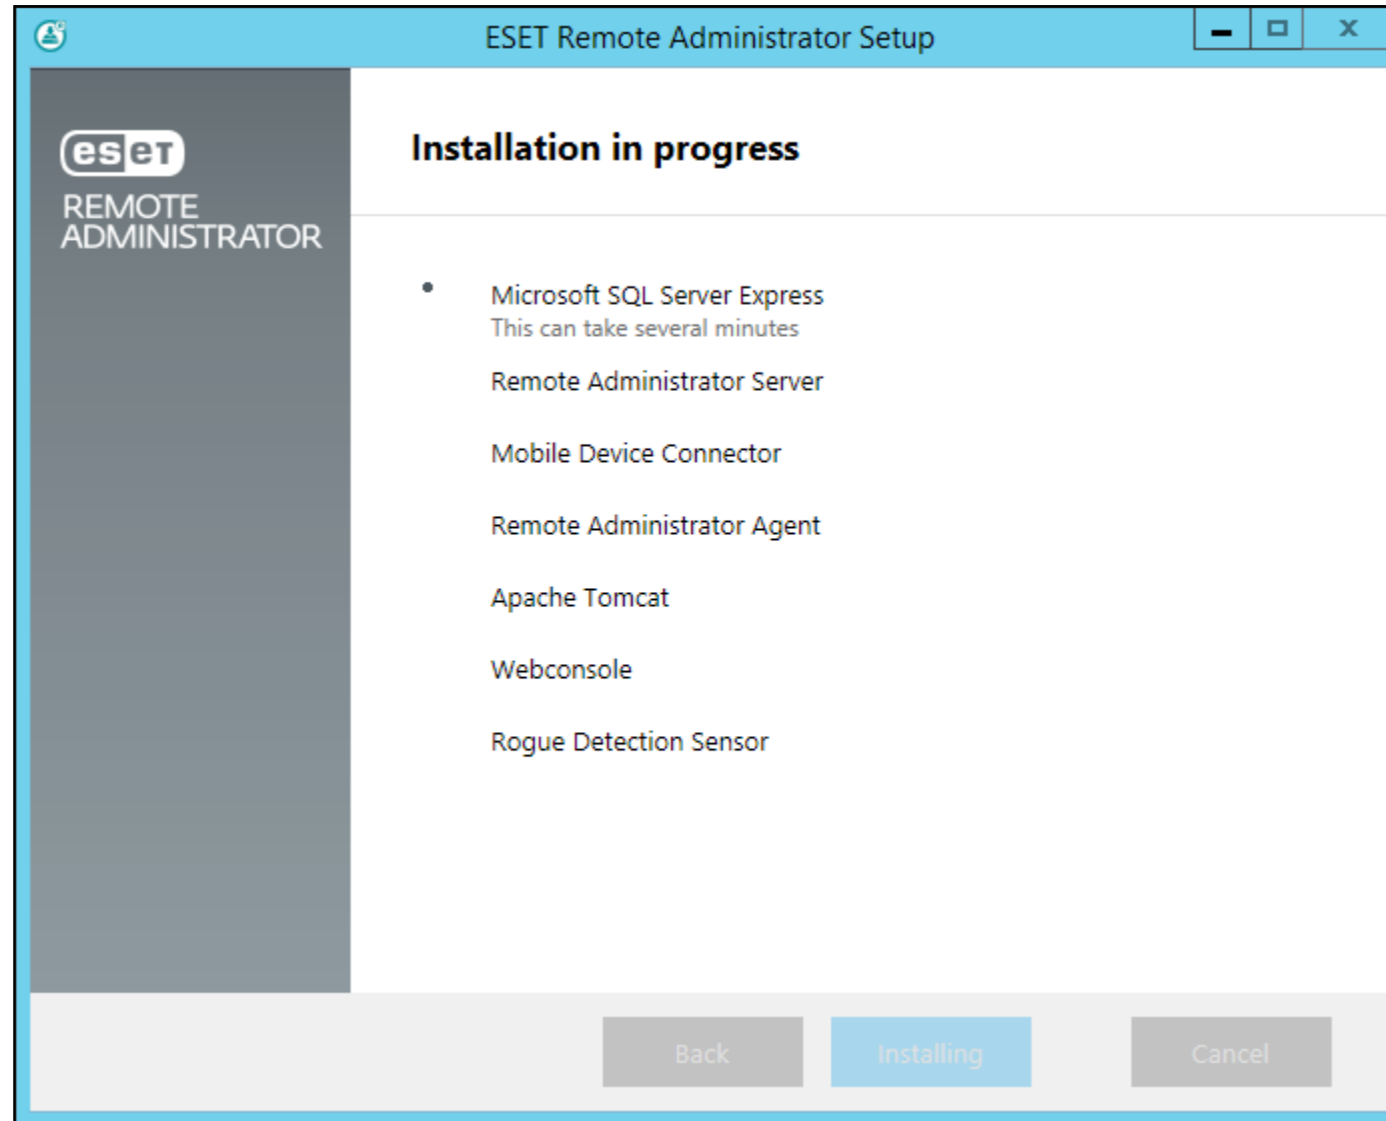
ESET Remote Administrator Setup

eset
REMOTE ADMINISTRATOR

Installation in progress

Microsoft SQL Server Express
This can take several minutes

Remote Administrator Server

Mobile Device Connector

Remote Administrator Agent

Apache Tomcat

Webconsole

Rogue Detection Sensor

Back Installing Cancel